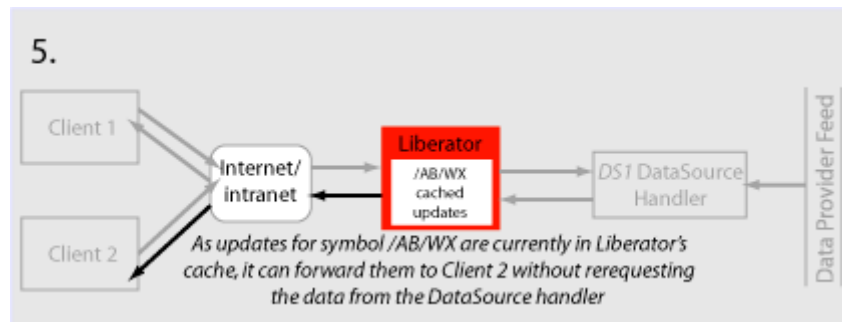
5.

Client 1

Client 2

Internet/ intranet

Liberator

/AB/WX cached updates

DS1 DataSource Handler

Data Provider Feed

As updates for symbol /AB/WX are currently in Liberator's cache, it can forward them to Client 2 without rerequesting the data from the DataSource handler